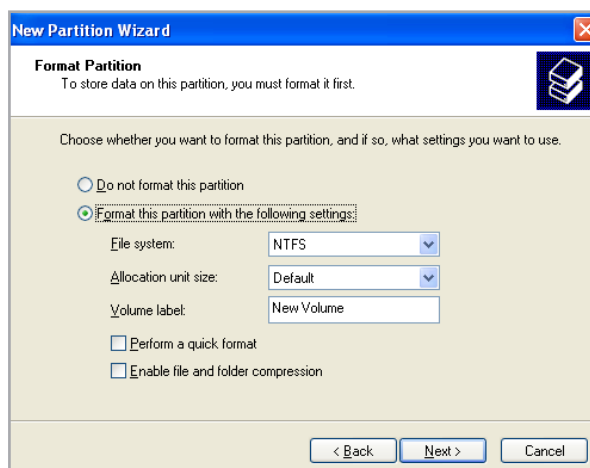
New Partition Wizard

Format Partition
To store data on this partition, you must format it first.

Choose whether you want to format this partition, and if so, what settings you want to use.

Do not format this partition

Format this partition with the following settings:

File system: NTFS

Allocation unit size: Default

Volume label: New Volume

Perform a quick format

Enable file and folder compression

< Back
Next >
Cancel